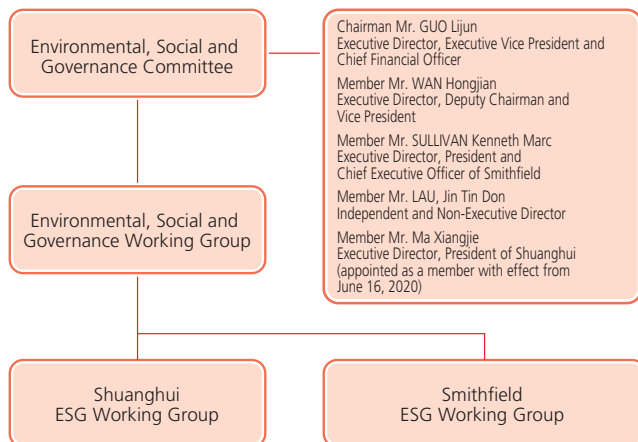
Environmental, Social and Governance Committee

Chairman Mr. GUO Lijun
Executive Director, Executive Vice President and Chief Financial Officer

Member Mr. WAN Hongjian
Executive Director, Deputy Chairman and Vice President

Member Mr. SULLIVAN Kenneth Marc
Executive Director, President and Chief Executive Officer of Smithfield

Member Mr. LAU, Jin Tin Don
Independent and Non-Executive Director

Member Mr. Ma Xiangjie
Executive Director, President of Shuanghui (appointed as a member with effect from June 16, 2020)

Environmental, Social and Governance Working Group

Shuanghui ESG Working Group

Smithfield ESG Working Group